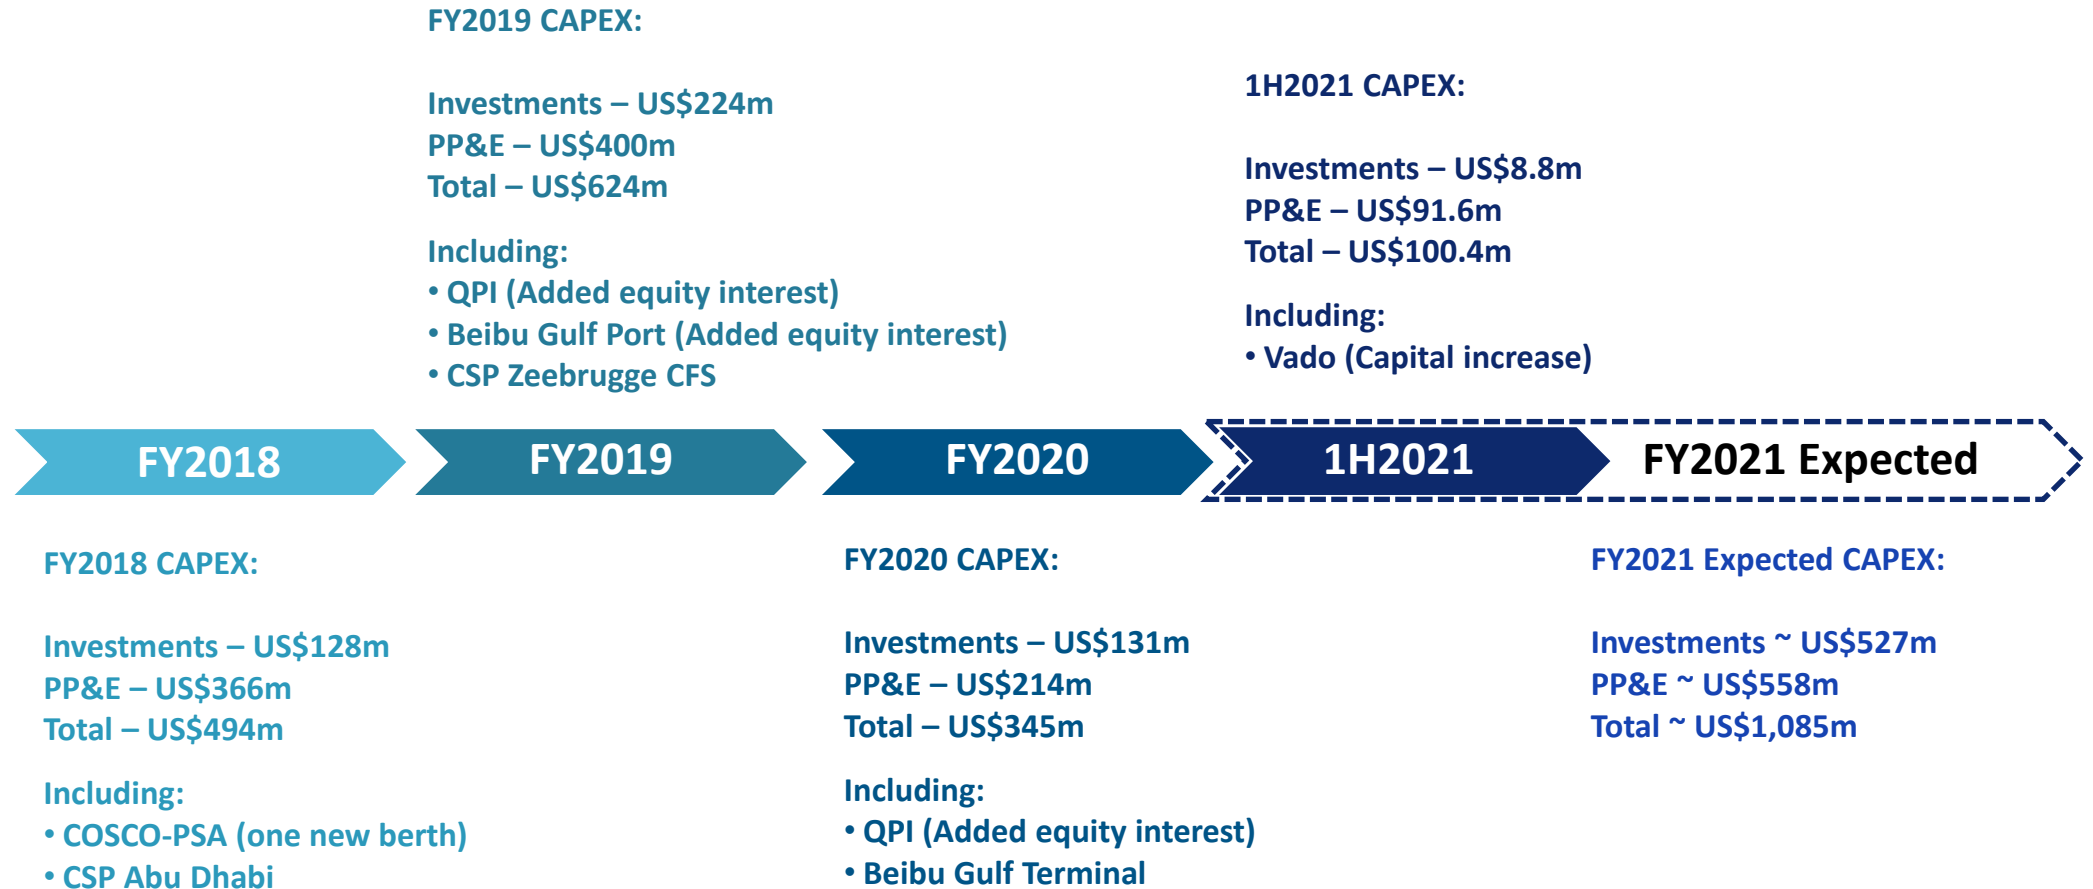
FY2019 CAPEX:

Investments – US$224m
PP&E – US$400m
Total – US$624m

Including:
• QPI (Added equity interest)
• Beibu Gulf Port (Added equity interest)
• CSP Zeebrugge CFS

1H2021 CAPEX:

Investments – US$8.8m
PP&E – US$91.6m
Total – US$100.4m

Including:
• Vado (Capital increase)

FY2018

FY2019

FY2020

1H2021

FY2021 Expected

FY2018 CAPEX:

Investments – US$128m
PP&E – US$366m
Total – US$494m

Including:
• COSCO-PSA (one new berth)
• CSP Abu Dhabi

FY2020 CAPEX:

Investments – US$131m
PP&E – US$214m
Total – US$345m

Including:
• QPI (Added equity interest)
• Beibu Gulf Terminal

FY2021 Expected CAPEX:

Investments ~ US$527m
PP&E ~ US$558m
Total ~ US$1,085m